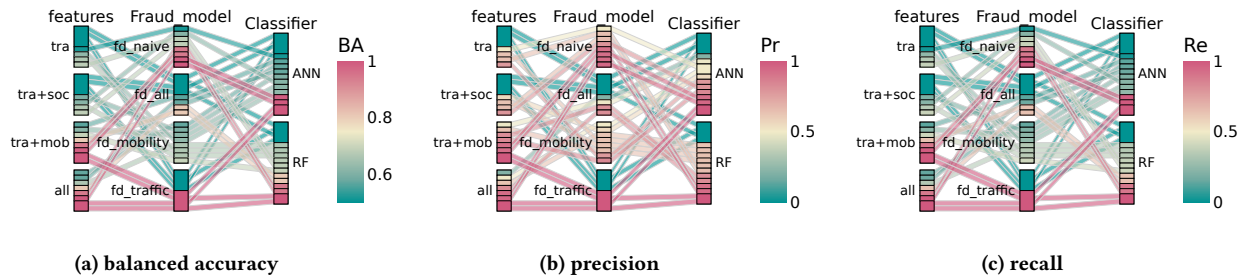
features Fraud_model Classifier

tra fd_naive ANN

tra+soc fd_all

tra+mob fd_mobility RF

all fd_traffic

BA 1 0.8 0.6

(a) balanced accuracy

features Fraud_model Classifier

tra fd_naive ANN

tra+soc fd_all

tra+mob fd_mobility RF

all fd_traffic

Pr 1 0.5 0

(b) precision

features Fraud_model Classifier

tra fd_naive ANN

tra+soc fd_all

tra+mob fd_mobility RF

all fd_traffic

Re 1 0.5 0

(c) recall